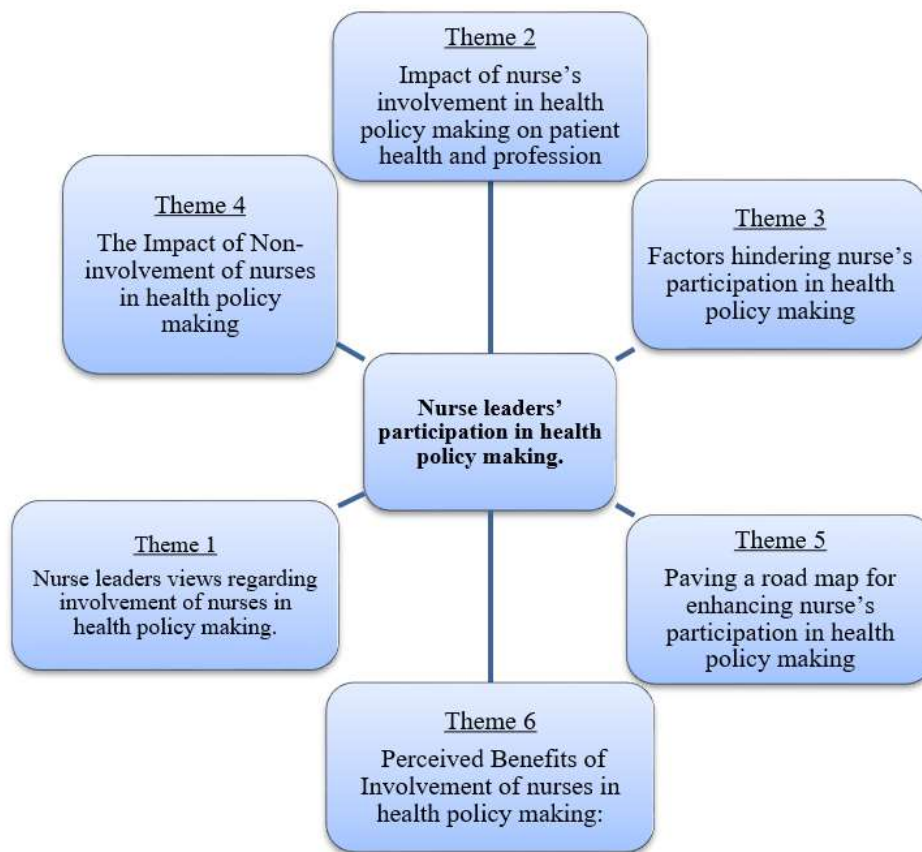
Theme 2
Impact of nurse’s involvement in health policy making on patient health and profession

Theme 4
The Impact of Non-involvement of nurses in health policy making

Theme 3
Factors hindering nurse’s participation in health policy making

Nurse leaders’ participation in health policy making.

Theme 1
Nurse leaders views regarding involvement of nurses in health policy making.

Theme 5
Paving a road map for enhancing nurse’s participation in health policy making

Theme 6
Perceived Benefits of Involvement of nurses in health policy making: